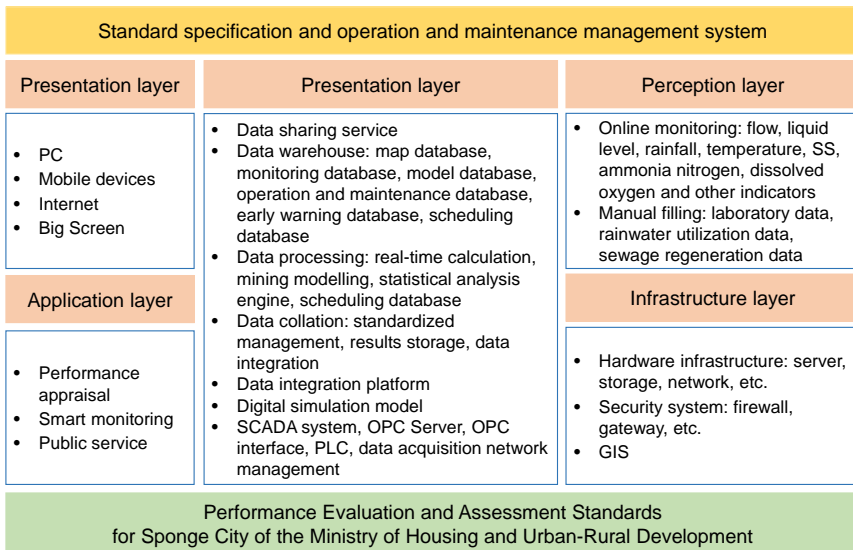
Standard specification and operation and maintenance management system

Presentation layer

- PC
- Mobile devices
- Internet
- Big Screen

Application layer

- Performance appraisal
- Smart monitoring
- Public service

Presentation layer

- Data sharing service
- Data warehouse: map database, monitoring database, model database, operation and maintenance database, early warning database, scheduling database
- Data processing: real-time calculation, mining modelling, statistical analysis engine, scheduling database
- Data collation: standardized management, results storage, data integration
- Data integration platform
- Digital simulation model
- SCADA system, OPC Server, OPC interface, PLC, data acquisition network management

Perception layer

- Online monitoring: flow, liquid level, rainfall, temperature, SS, ammonia nitrogen, dissolved oxygen and other indicators
- Manual filling: laboratory data, rainwater utilization data, sewage regeneration data

Infrastructure layer

- Hardware infrastructure: server, storage, network, etc.
- Security system: firewall, gateway, etc.
- GIS

Performance Evaluation and Assessment Standards for Sponge City of the Ministry of Housing and Urban-Rural Development